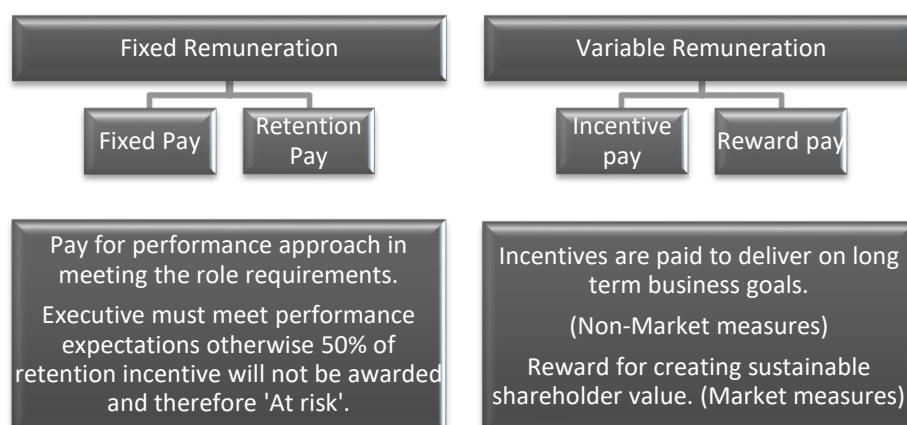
Fixed Remuneration

Fixed Pay

Retention Pay

Variable Remuneration

Incentive pay

Reward pay

Pay for performance approach in meeting the role requirements.

Executive must meet performance expectations otherwise 50% of retention incentive will not be awarded and therefore 'At risk'.

Incentives are paid to deliver on long term business goals.

(Non-Market measures)

Reward for creating sustainable shareholder value. (Market measures)